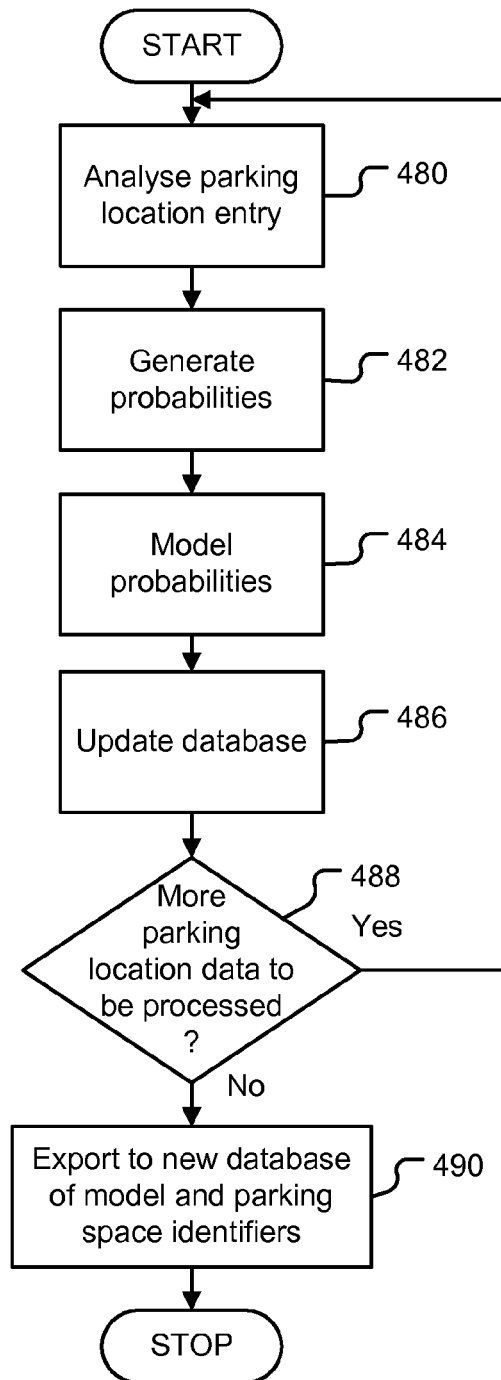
START

Analyse parking location entry

480

Generate probabilities

482

Model probabilities

484

Update database

486

More parking location data to be processed ?

488

Yes

No

Export to new database of model and parking space identifiers

490

STOP